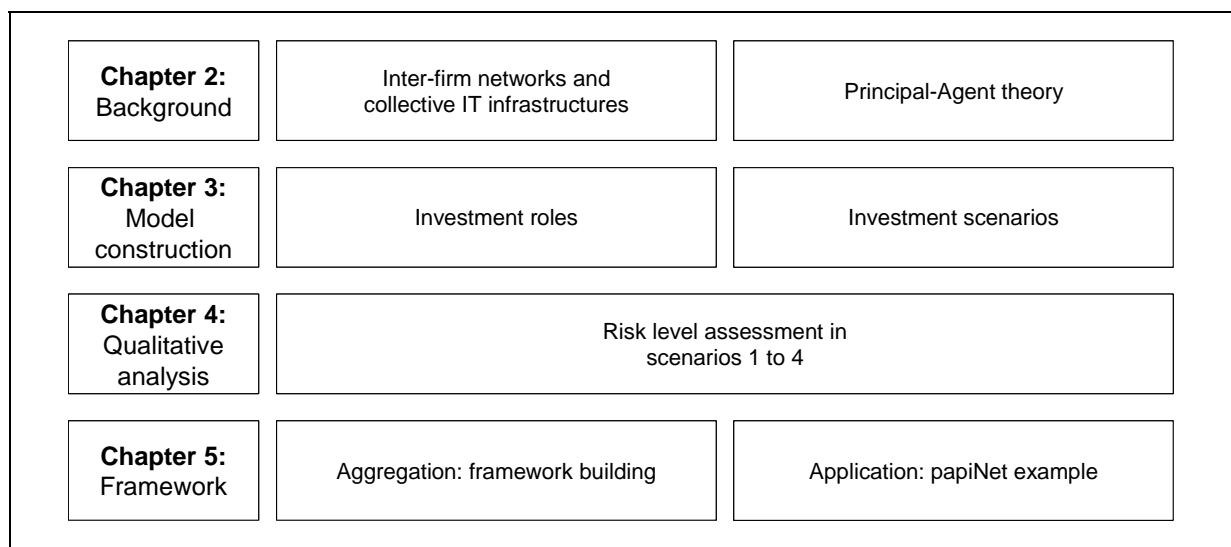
**Chapter 2:** Background

Inter-firm networks and collective IT infrastructures

Principal-Agent theory

**Chapter 3:** Model construction

Investment roles

Investment scenarios

**Chapter 4:** Qualitative analysis

Risk level assessment in scenarios 1 to 4

**Chapter 5:** Framework

Aggregation: framework building

Application: papiNet example